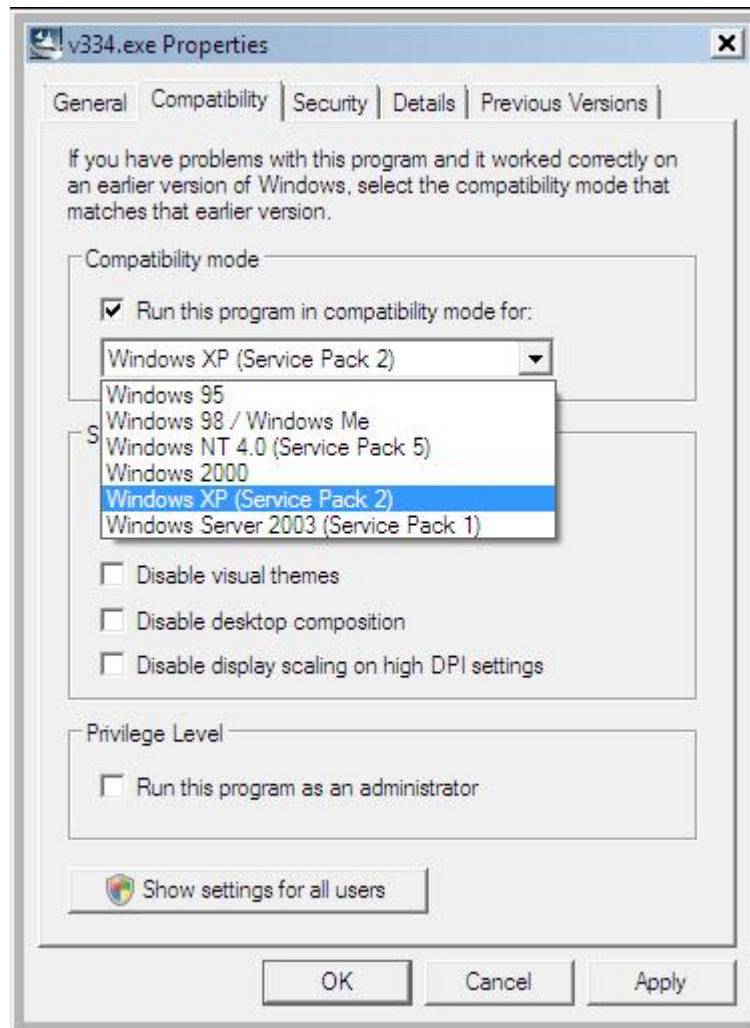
v334.exe Properties

General | Compatibility | Security | Details | Previous Versions

If you have problems with this program and it worked correctly on an earlier version of Windows, select the compatibility mode that matches that earlier version.

Compatibility mode

Run this program in compatibility mode for:

Windows XP (Service Pack 2)

Windows 95
Windows 98 / Windows Me
Windows NT 4.0 (Service Pack 5)
Windows 2000
Windows XP (Service Pack 2)
Windows Server 2003 (Service Pack 1)

S

Disable visual themes

Disable desktop composition

Disable display scaling on high DPI settings

Privilege Level

Run this program as an administrator

Show settings for all users

OK | Cancel | Apply